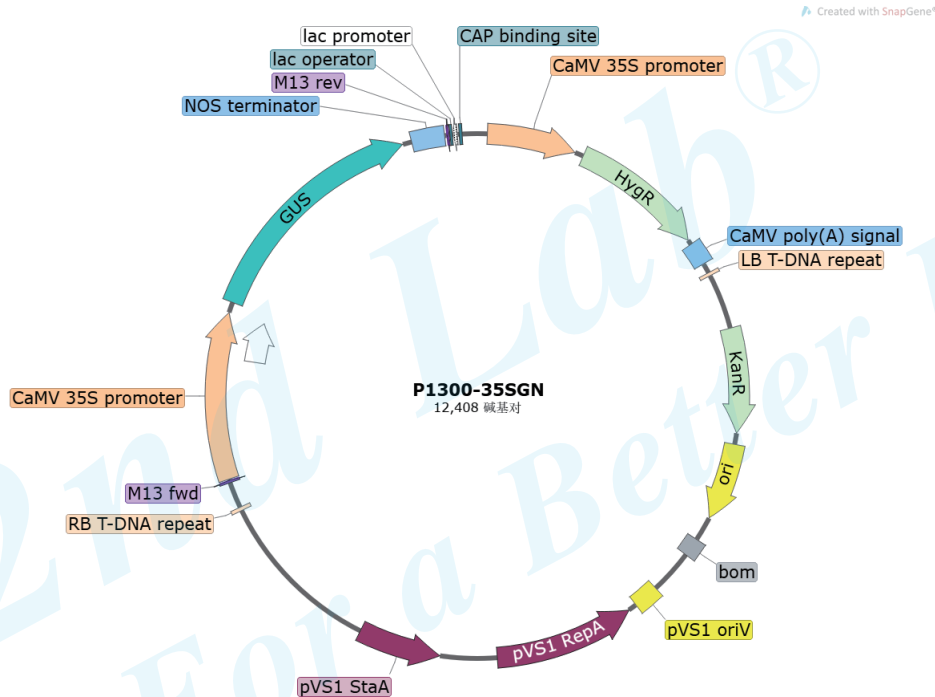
Created with SnapGene®

lac promoter
CAP binding site
lac operator
CaMV 35S promoter
M13 rev
NOS terminator
GUS
HygR
CaMV poly(A) signal
LB T-DNA repeat
KanR
P1300-35SGN
12,408 碱基对
CaMV 35S promoter
ori
M13 fwd
RB T-DNA repeat
bom
pVS1 oriV
pVS1 RepA
pVS1 StaA

2nd Lab®
For a Better